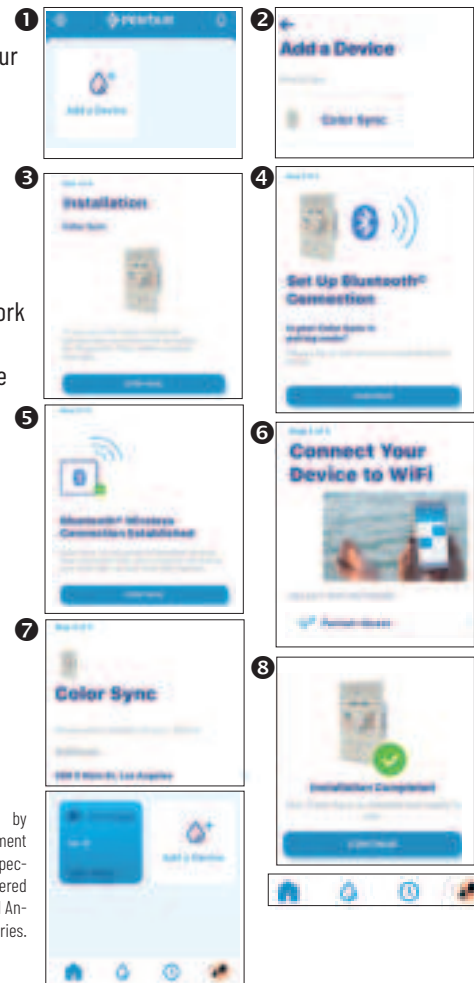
❶
PENTAIR
Add a Device

❷
Add a Device
Color Sync

❸
Installation
Color Sync
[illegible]

❹
Set Up Bluetooth® Connection
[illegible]

❺
Bluetooth® Wireless Connection Established
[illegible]

❻
Connect Your Device to WiFi
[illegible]

❼
Color Sync
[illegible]

❽
Installation Complete!
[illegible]
CONTINUE

Add a Device

ur

ork

e

by
ment
pec-
ered
An-
ries.